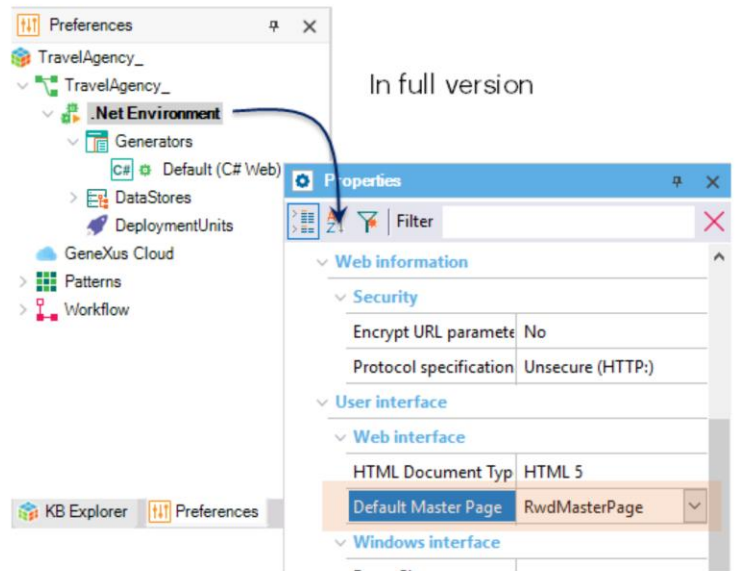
Preferences
TravelAgency_
TravelAgency_
.Net Environment
Generators
C# Default (C# Web)
DataStores
DeploymentUnits
GeneXus Cloud
Patterns
Workflow

KB Explorer Preferences

In full version

Properties
Filter

| | |
|---|---|
| Web information | |
| Security | |
| Encrypt URL paramete | No |
| Protocol specification | Unsecure (HTTP:) |
| User interface | |
| Web interface | |
| HTML Document Typ | HTML 5 |
| Default Master Page | RwdMasterPage |
| Windows interface | |